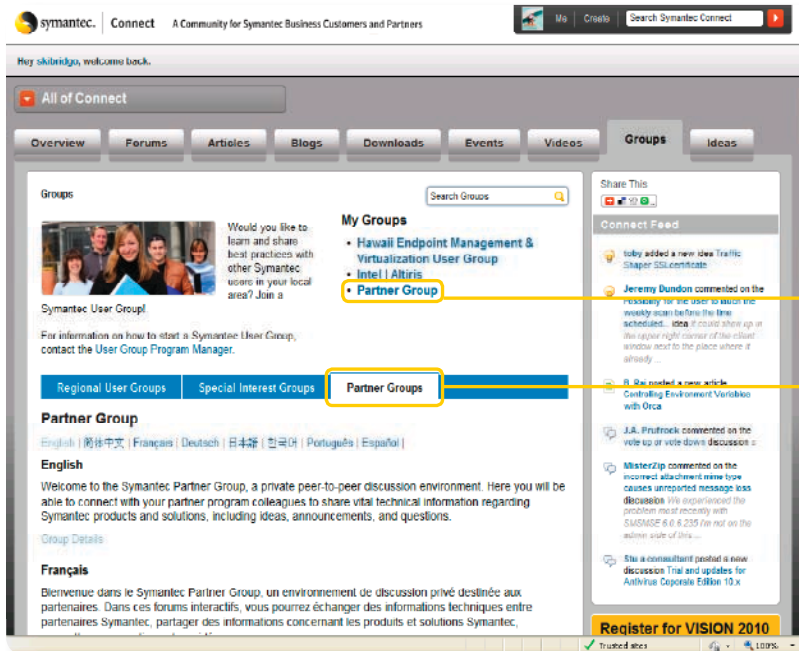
symantec. | Connect  A Community for Symantec Business Customers and Partners

Me  Create  Search Symantec Connect

Hey skibridgo, welcome back.

All of Connect

Overview  Forums  Articles  Blogs  Downloads  Events  Videos  Groups  Ideas

Groups

Search Groups

Would you like to learn and share best practices with other Symantec users in your local area? Join a Symantec User Group!

For information on how to start a Symantec User Group, contact the User Group Program Manager.

My Groups

• Hawaii Endpoint Management & Virtualization User Group
• Intel | Altiris
• Partner Group

Regional User Groups  Special Interest Groups  Partner Groups

Partner Group

English | 简体中文 | Français | Deutsch | 日本語 | 한국어 | Português | Español |

English

Welcome to the Symantec Partner Group, a private peer-to-peer discussion environment. Here you will be able to connect with your partner program colleagues to share vital technical information regarding Symantec products and solutions, including ideas, announcements, and questions.

Group Details

Français

Bienvenue dans le Symantec Partner Group, un environnement de discussion privé destinée aux partenaires. Dans ces forums interactifs, vous pourrez échanger des informations techniques entre partenaires Symantec, partager des informations concernant les produits et solutions Symantec, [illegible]

Share This

Connect Feed

toby added a new idea Traffic Shaper SSL certificate

Jeremy Dundon commented on the Possibly for the user to launch the weekly scan before the time scheduled... idea It could show up in the upper right corner of the client window next to the place where it already ...

B. Rai posted a new article Controlling Environment Variables with Orca

J.A. Prufrock commented on the vote up or vote down discussion »

MisterZip commented on the incorrect attachment mime type causes unreported message loss discussion We experienced the problem most recently with SMSMSE 6.0.6.235 I'm not on the admin side of this ...

Stu a consultant posted a new discussion Trial and updates for Antivirus Coporate Edition 10.x

Register for VISION 2010

Trusted sites  100%